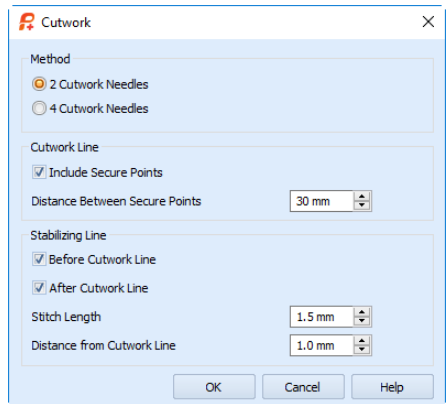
Cutwork

Method

2 Cutwork Needles

4 Cutwork Needles

Cutwork Line

Include Secure Points

Distance Between Secure Points 30 mm

Stabilizing Line

Before Cutwork Line

After Cutwork Line

Stitch Length 1.5 mm

Distance from Cutwork Line 1.0 mm

OK Cancel Help